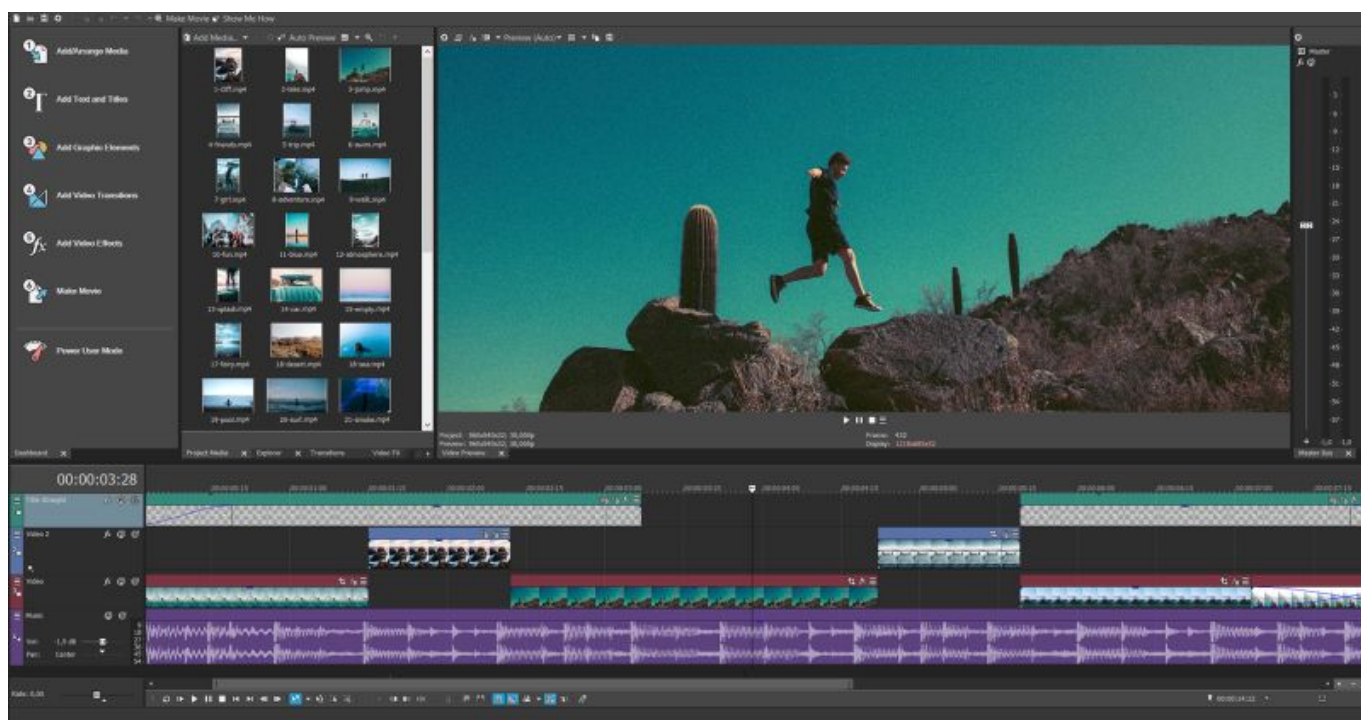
Make Movie  Show Me How

1 Add/Arrange Media
2 Add Text and Titles
3 Add Graphic Elements
4 Add Video Transitions
5 Add Video Effects
6 Make Movie
Power User Mode

Dashboard

Add Media...  Auto Preview

1-cliff.mp4
2-lake.mp4
3-jump.mp4
4-friends.mp4
5-trip.mp4
6-swim.mp4
7-girl.mp4
8-adventure.mp4
9-walk.mp4
10-fun.mp4
11-blue.mp4
12-atmosphere.mp4
13-splash.mp4
14-car.mp4
15-empty.mp4
16-fairy.mp4
17-fairy.mp4
18-desert.mp4
19-sea.mp4
20-pool.mp4
20-surf.mp4
21-snake.mp4

Project Media  Explorer  Transitions  Video FX

Preview (Auto)

Project: 960x540x32; 30,000p
Preview: 960x540x32; 30,000p
Frame: 432
Display: 1215x683x32

Video Preview

Master

Master Bus

00:00:03:28

Title (Straight)
Video 2
Video
Music
Vol: -1,5 dB
Pan: Center

Rate: 0,00

00:00:14:22